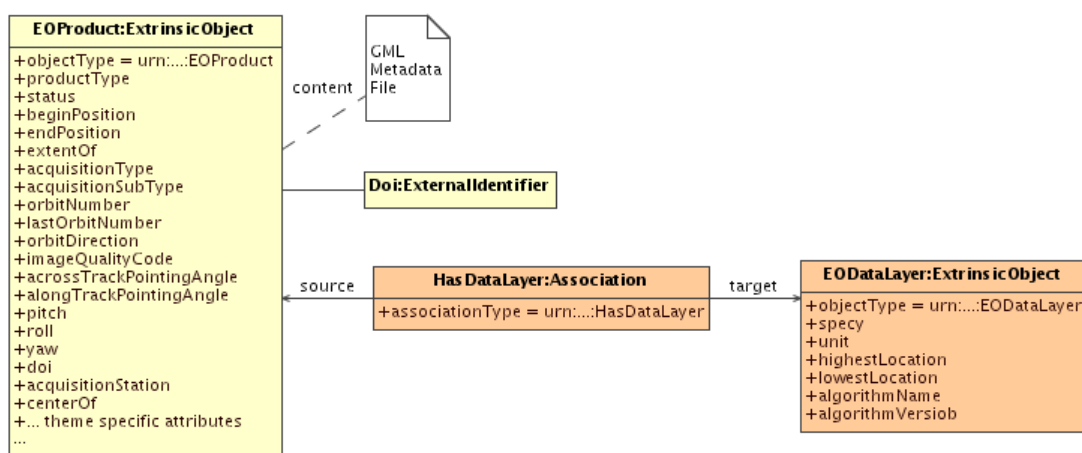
EOProduct:ExtrinsicObject

+objectType = urn:...:EOProduct
+productType
+status
+beginPosition
+endPosition
+extentOf
+acquisitionType
+acquisitionSubType
+orbitNumber
+lastOrbitNumber
+orbitDirection
+imageQualityCode
+acrossTrackPointingAngle
+alongTrackPointingAngle
+pitch
+roll
+yaw
+doi
+acquisitionStation
+centerOf
+... theme specific attributes
...

content

GML Metadata File

Doi:ExternalIdentifier

source

HasDataLayer:Association

+associationType = urn:...:HasDataLayer

target

EODataLayer:ExtrinsicObject

+objectType = urn:...:EODataLayer
+specy
+unit
+highestLocation
+lowestLocation
+algorithmName
+algorithmVersiob